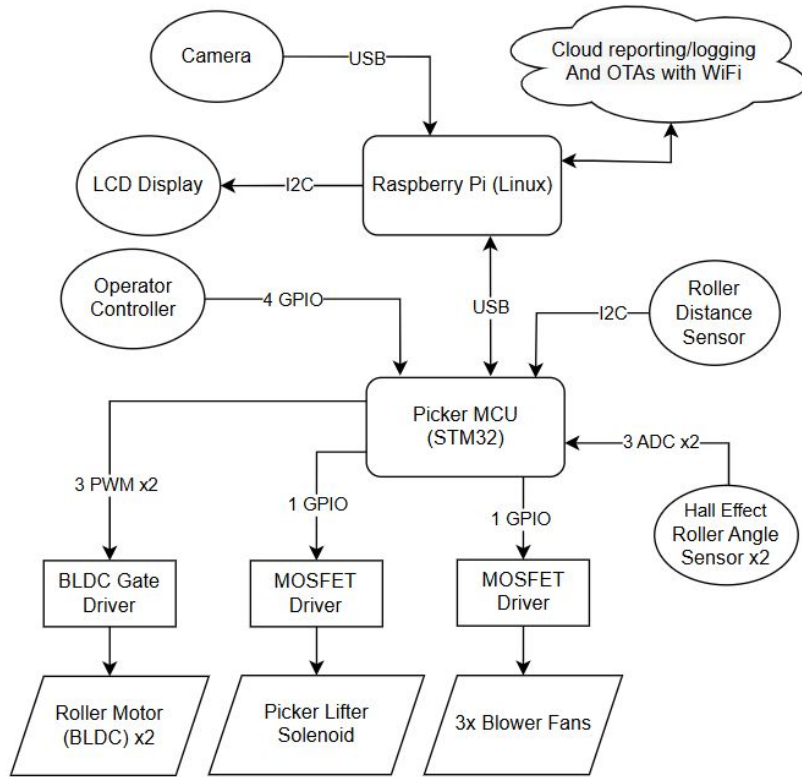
Camera

USB

Cloud reporting/logging And OTAs with WiFi

LCD Display

I2C

Raspberry Pi (Linux)

Operator Controller

4 GPIO

USB

I2C

Roller Distance Sensor

Picker MCU (STM32)

3 ADC x2

3 PWM x2

1 GPIO

1 GPIO

Hall Effect Roller Angle Sensor x2

BLDC Gate Driver

MOSFET Driver

MOSFET Driver

Roller Motor (BLDC) x2

Picker Lifter Solenoid

3x Blower Fans